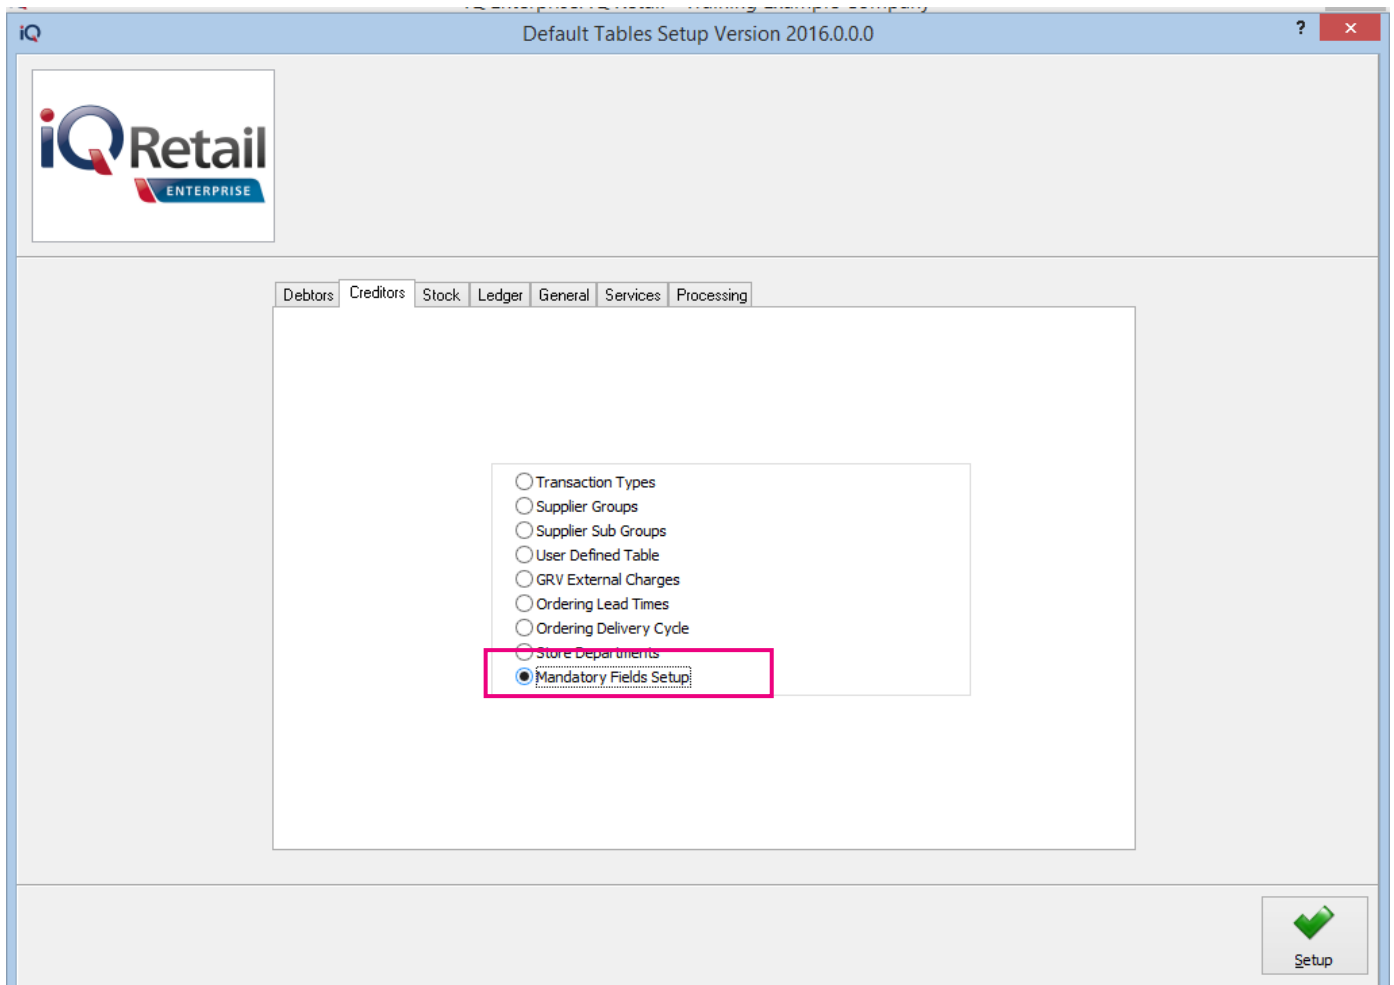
iQ Default Tables Setup Version 2016.0.0.0

?

iQRetail
ENTERPRISE

Debtors Creditors Stock Ledger General Services Processing

Transaction Types
Supplier Groups
Supplier Sub Groups
User Defined Table
GRV External Charges
Ordering Lead Times
Ordering Delivery Cycle
Store Departments
Mandatory Fields Setup

Setup